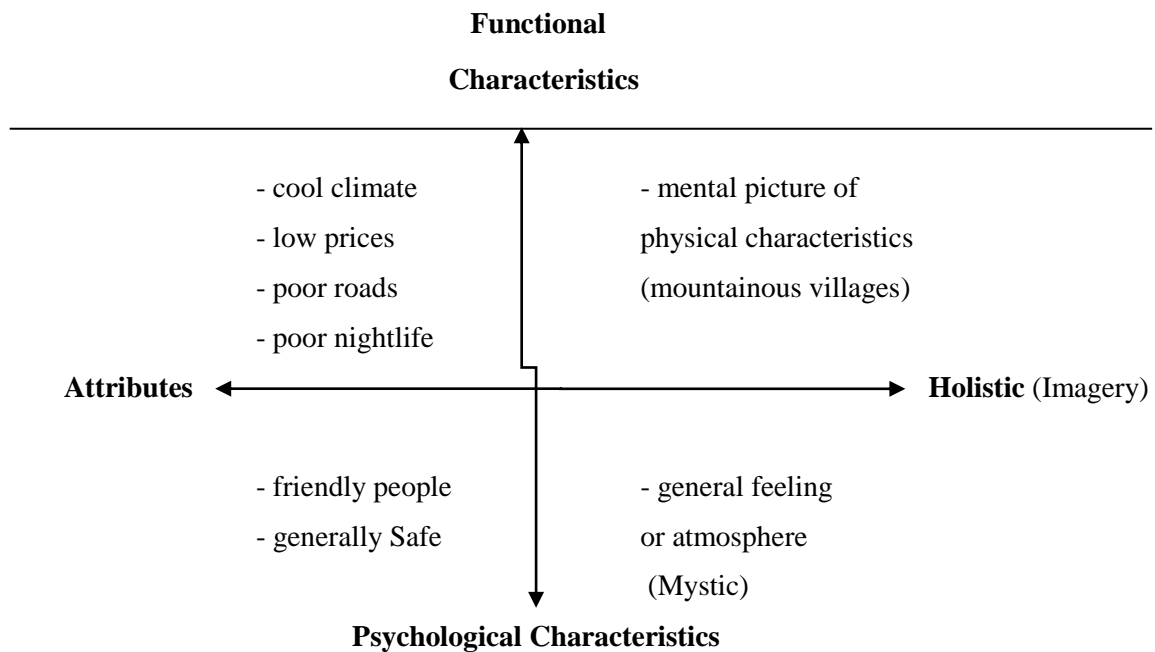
**Functional Characteristics**

- cool climate
- low prices
- poor roads
- poor nightlife

- mental picture of physical characteristics (mountainous villages)

**Attributes**

**Holistic** (Imagery)

- friendly people
- generally Safe

- general feeling or atmosphere (Mystic)

**Psychological Characteristics**